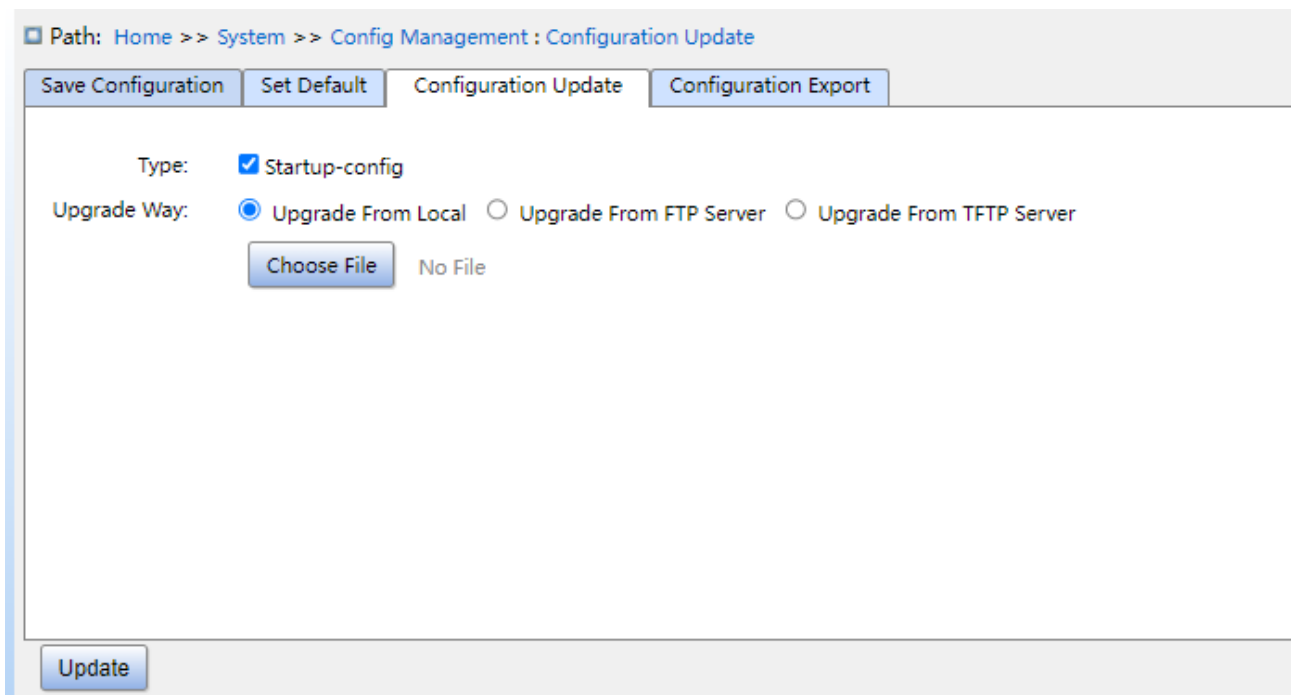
Path: Home >> System >> Config Management : Configuration Update

Save Configuration | Set Default | Configuration Update | Configuration Export

Type: Startup-config

Upgrade Way: Upgrade From Local  Upgrade From FTP Server  Upgrade From TFTP Server

Choose File  No File

Update